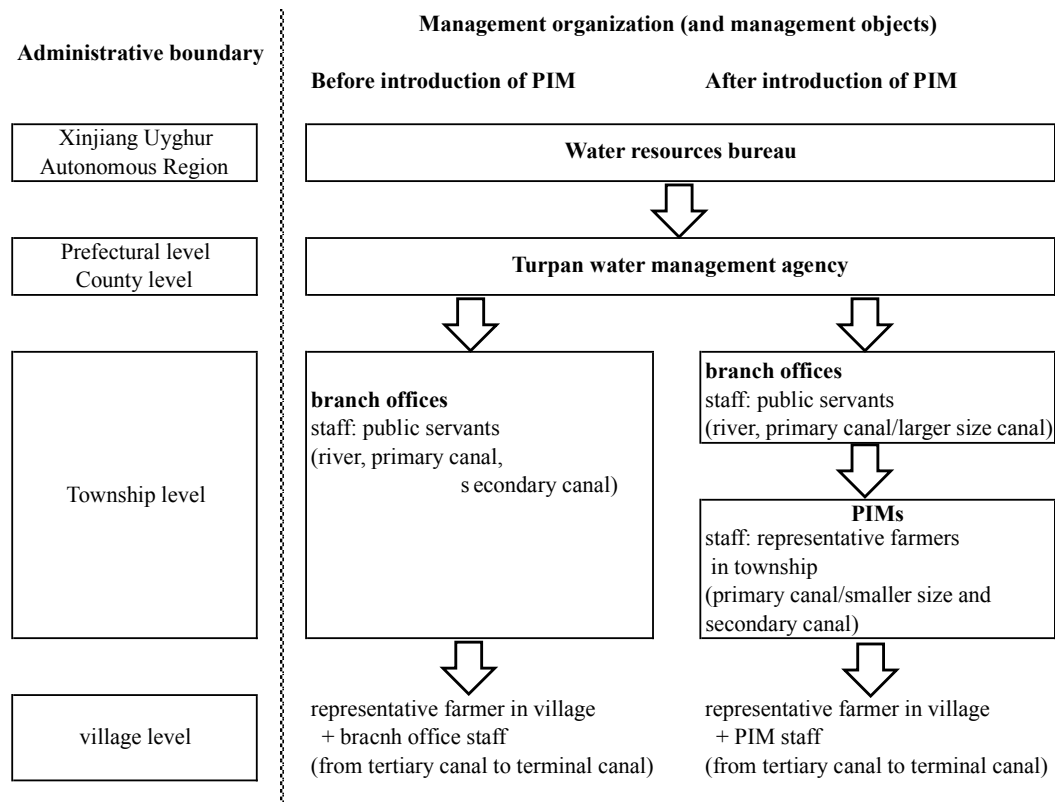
Administrative boundary

Management organization (and management objects)

Before introduction of PIM

After introduction of PIM

Xinjiang Uyghur Autonomous Region

Water resources bureau

Prefectural level County level

Turpan water management agency

Township level

branch offices
staff: public servants
(river, primary canal, s econdary canal)

branch offices
staff: public servants
(river, primary canal/larger size canal)

PIMs
staff: representative farmers in township
(primary canal/smaller size and secondary canal)

village level

representative farmer in village + bracnh office staff
(from tertiary canal to terminal canal)

representative farmer in village + PIM staff
(from tertiary canal to terminal canal)